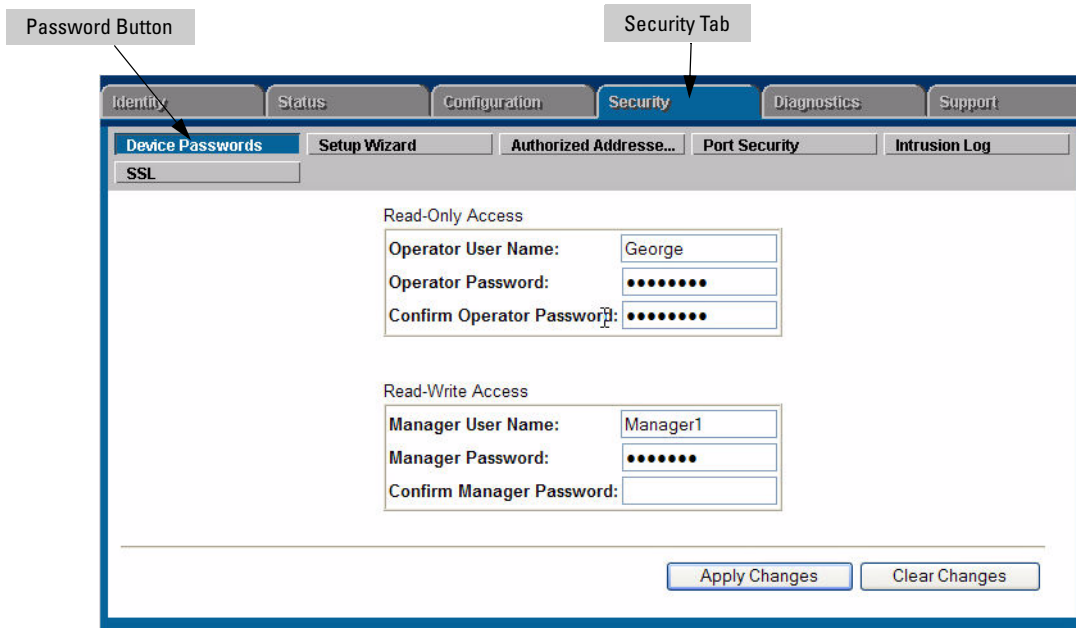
Password Button

Security Tab

Identity | Status | Configuration | Security | Diagnostics | Support

Device Passwords | Setup Wizard | Authorized Addresse... | Port Security | Intrusion Log

SSL

Read-Only Access

| | |
|---|---|
| **Operator User Name:** | George |
| **Operator Password:** | •••••••• |
| **Confirm Operator Password:** | •••••••• |

Read-Write Access

| | |
|---|---|
| **Manager User Name:** | Manager1 |
| **Manager Password:** | ••••••• |
| **Confirm Manager Password:** | |

Apply Changes

Clear Changes